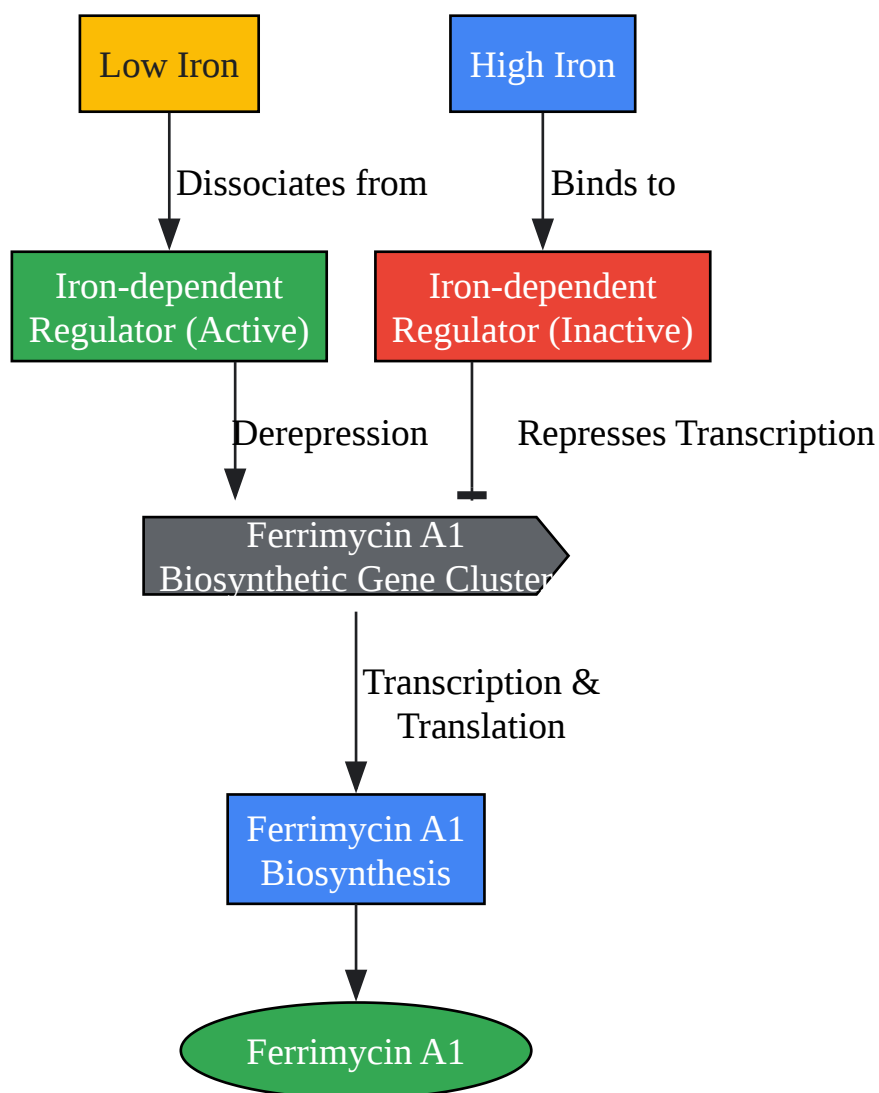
Low Iron

High Iron

Dissociates from

Binds to

Iron-dependent Regulator (Active)

Iron-dependent Regulator (Inactive)

Derepression

Represses Transcription

Ferrimycin A1 Biosynthetic Gene Cluster

Transcription & Translation

Ferrimycin A1 Biosynthesis

Ferrimycin A1